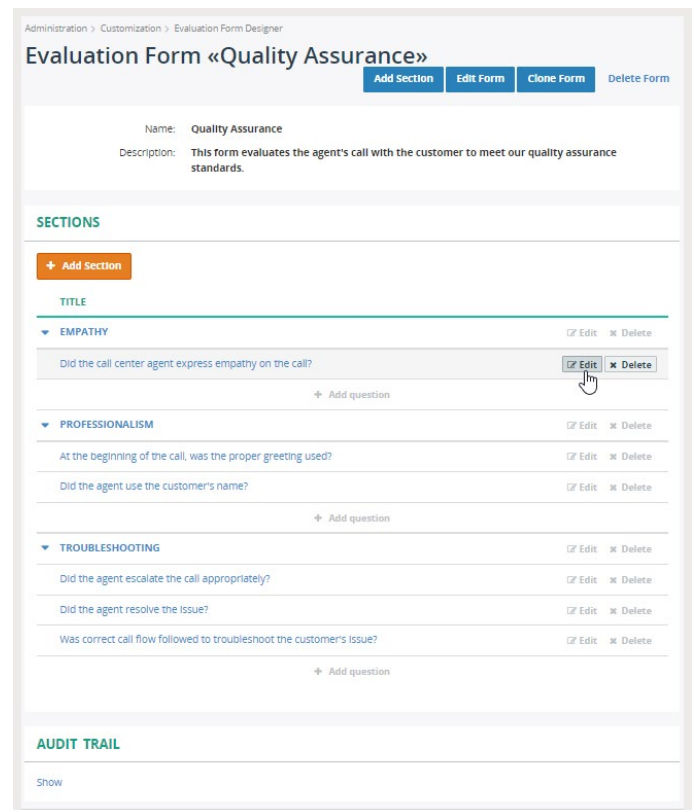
Administration > Customization > Evaluation Form Designer

Evaluation Form «Quality Assurance»

Add Section Edit Form Clone Form Delete Form

Name: Quality Assurance

Description: This form evaluates the agent's call with the customer to meet our quality assurance standards.

SECTIONS

+ Add Section

TITLE

EMPATHY Edit Delete

Did the call center agent express empathy on the call? Edit Delete

+ Add question

PROFESSIONALISM Edit Delete

At the beginning of the call, was the proper greeting used? Edit Delete

Did the agent use the customer's name? Edit Delete

+ Add question

TROUBLESHOOTING Edit Delete

Did the agent escalate the call appropriately? Edit Delete

Did the agent resolve the issue? Edit Delete

Was correct call flow followed to troubleshoot the customer's issue? Edit Delete

+ Add question

AUDIT TRAIL

Show